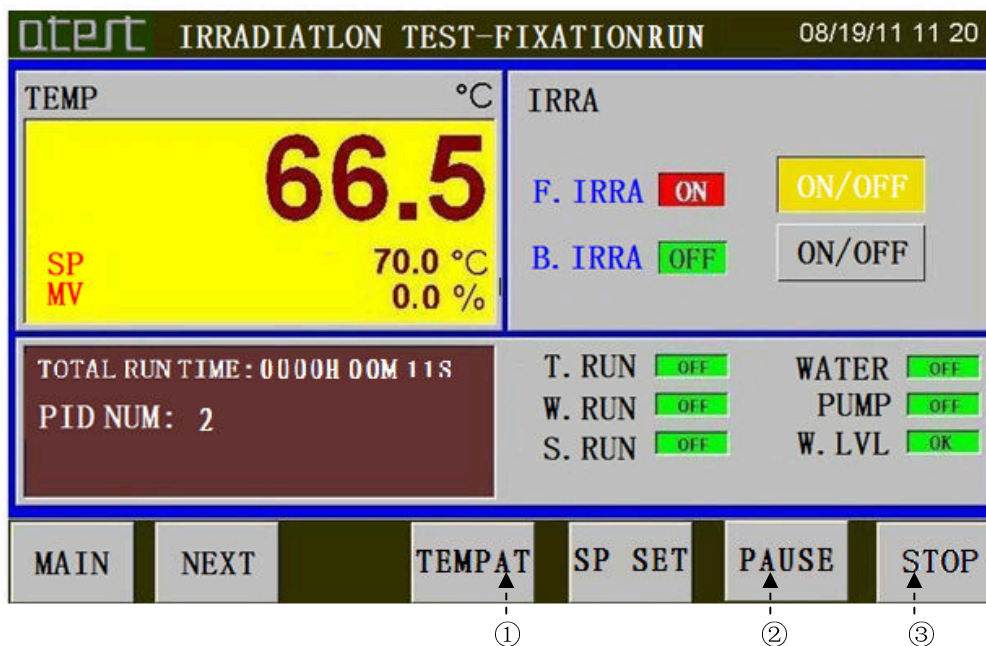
qtest IRRADIATLON TEST-FIXATIONRUN 08/19/11 11 20

TEMP °C

66.5

SP 70.0 °C
MV 0.0 %

IRRA

F. IRRA ON
B. IRRA OFF

ON/OFF
ON/OFF

TOTAL RUN TIME: 0000H 00M 11S
PID NUM: 2

T. RUN OFF
W. RUN OFF
S. RUN OFF

WATER OFF
PUMP OFF
W. LVL OK

MAIN
NEXT
TEMPAT
SP SET
PAUSE
STOP

①
②
③